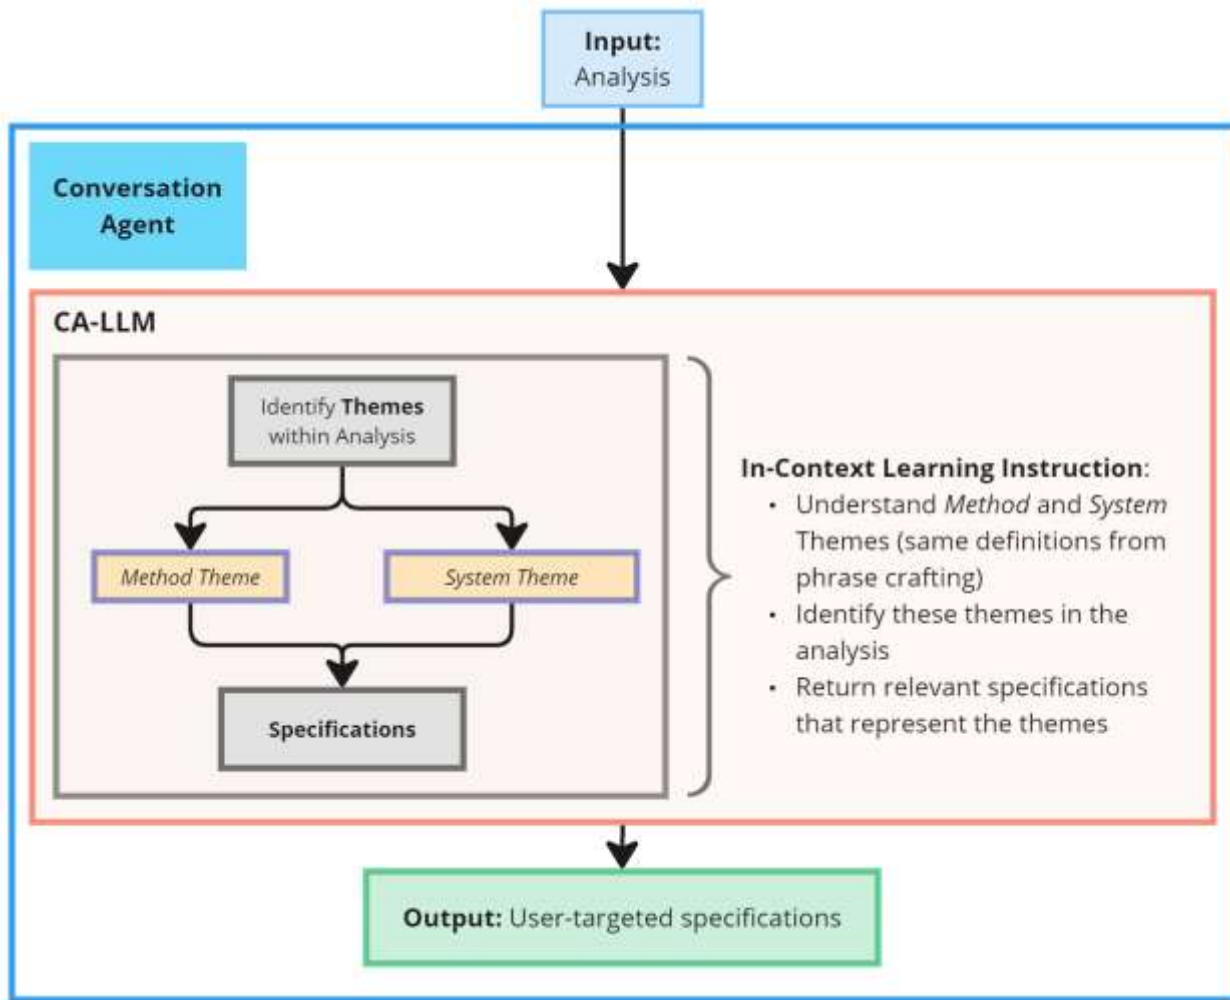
Input:
Analysis

Conversation Agent

CA-LLM

Identify Themes within Analysis

Method Theme

System Theme

Specifications

In-Context Learning Instruction:
• Understand Method and System Themes (same definitions from phrase crafting)
• Identify these themes in the analysis
• Return relevant specifications that represent the themes

Output: User-targeted specifications